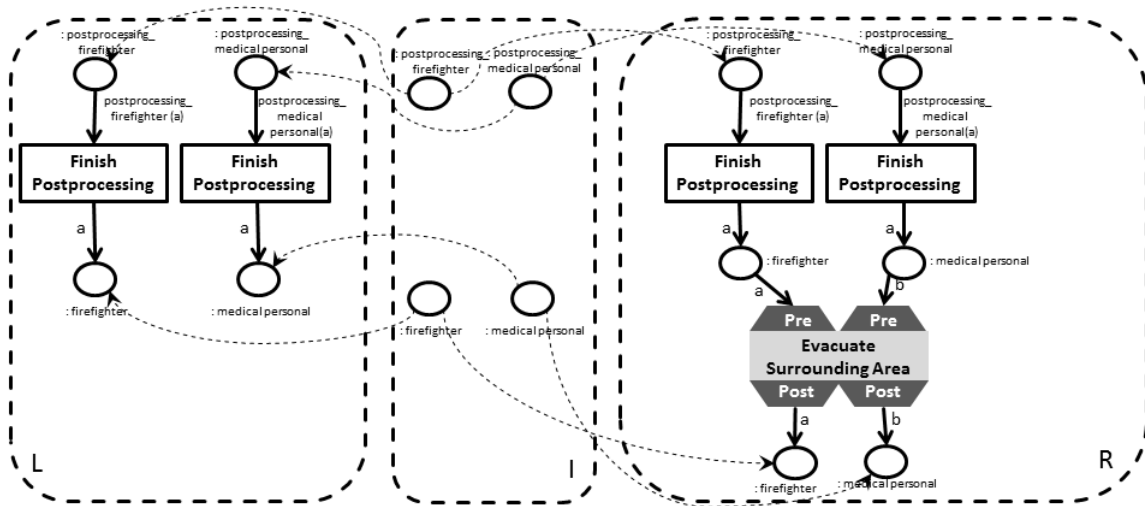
: postprocessing_firefighter
: postprocessing_medical personal
postprocessing_firefighter (a)
postprocessing_medical personal(a)
Finish Postprocessing
Finish Postprocessing
a
a
: firefighter
: medical personal
L

: postprocessing_firefighter
: postprocessing_medical personal
: firefighter
: medical personal
I

: postprocessing_firefighter
: postprocessing_medical personal
postprocessing_firefighter (a)
postprocessing_medical personal(a)
Finish Postprocessing
Finish Postprocessing
a
a
: firefighter
: medical personal
a
b
Pre
Pre
Evacuate Surrounding Area
Post
Post
a
b
: firefighter
: medical personal
R